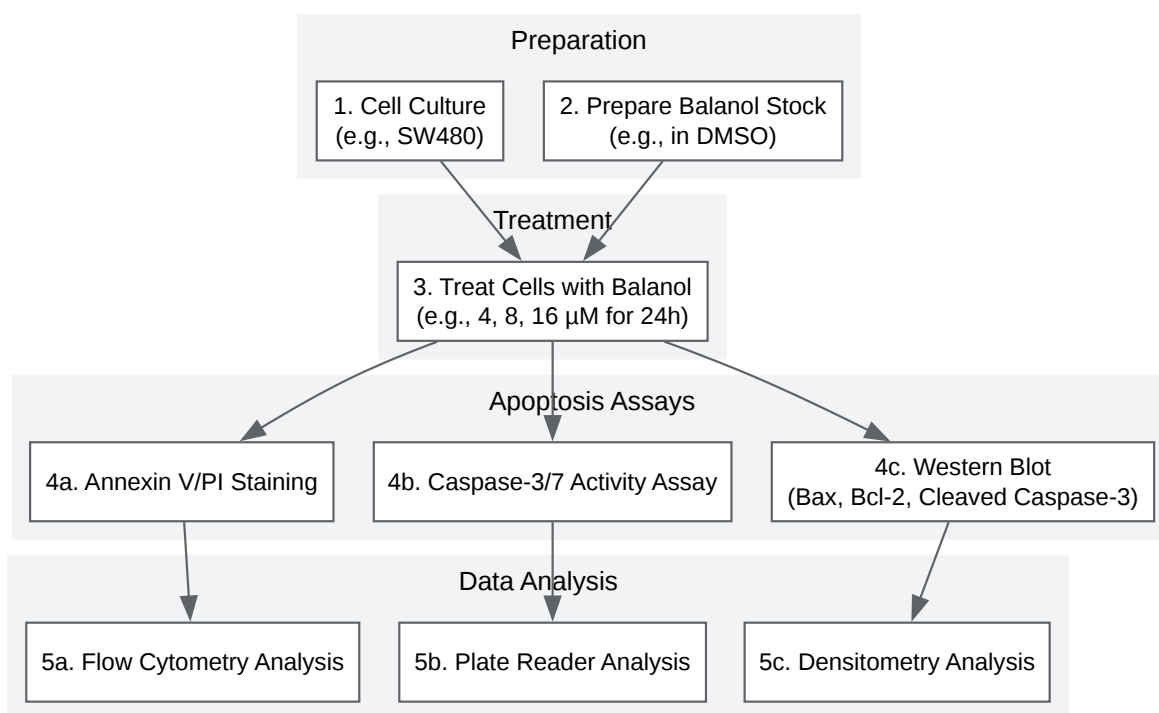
Preparation

1. Cell Culture (e.g., SW480)

2. Prepare Balanol Stock (e.g., in DMSO)

Treatment

3. Treat Cells with Balanol (e.g., 4, 8, 16 μM for 24h)

Apoptosis Assays

4a. Annexin V/PI Staining

4b. Caspase-3/7 Activity Assay

4c. Western Blot (Bax, Bcl-2, Cleaved Caspase-3)

Data Analysis

5a. Flow Cytometry Analysis

5b. Plate Reader Analysis

5c. Densitometry Analysis